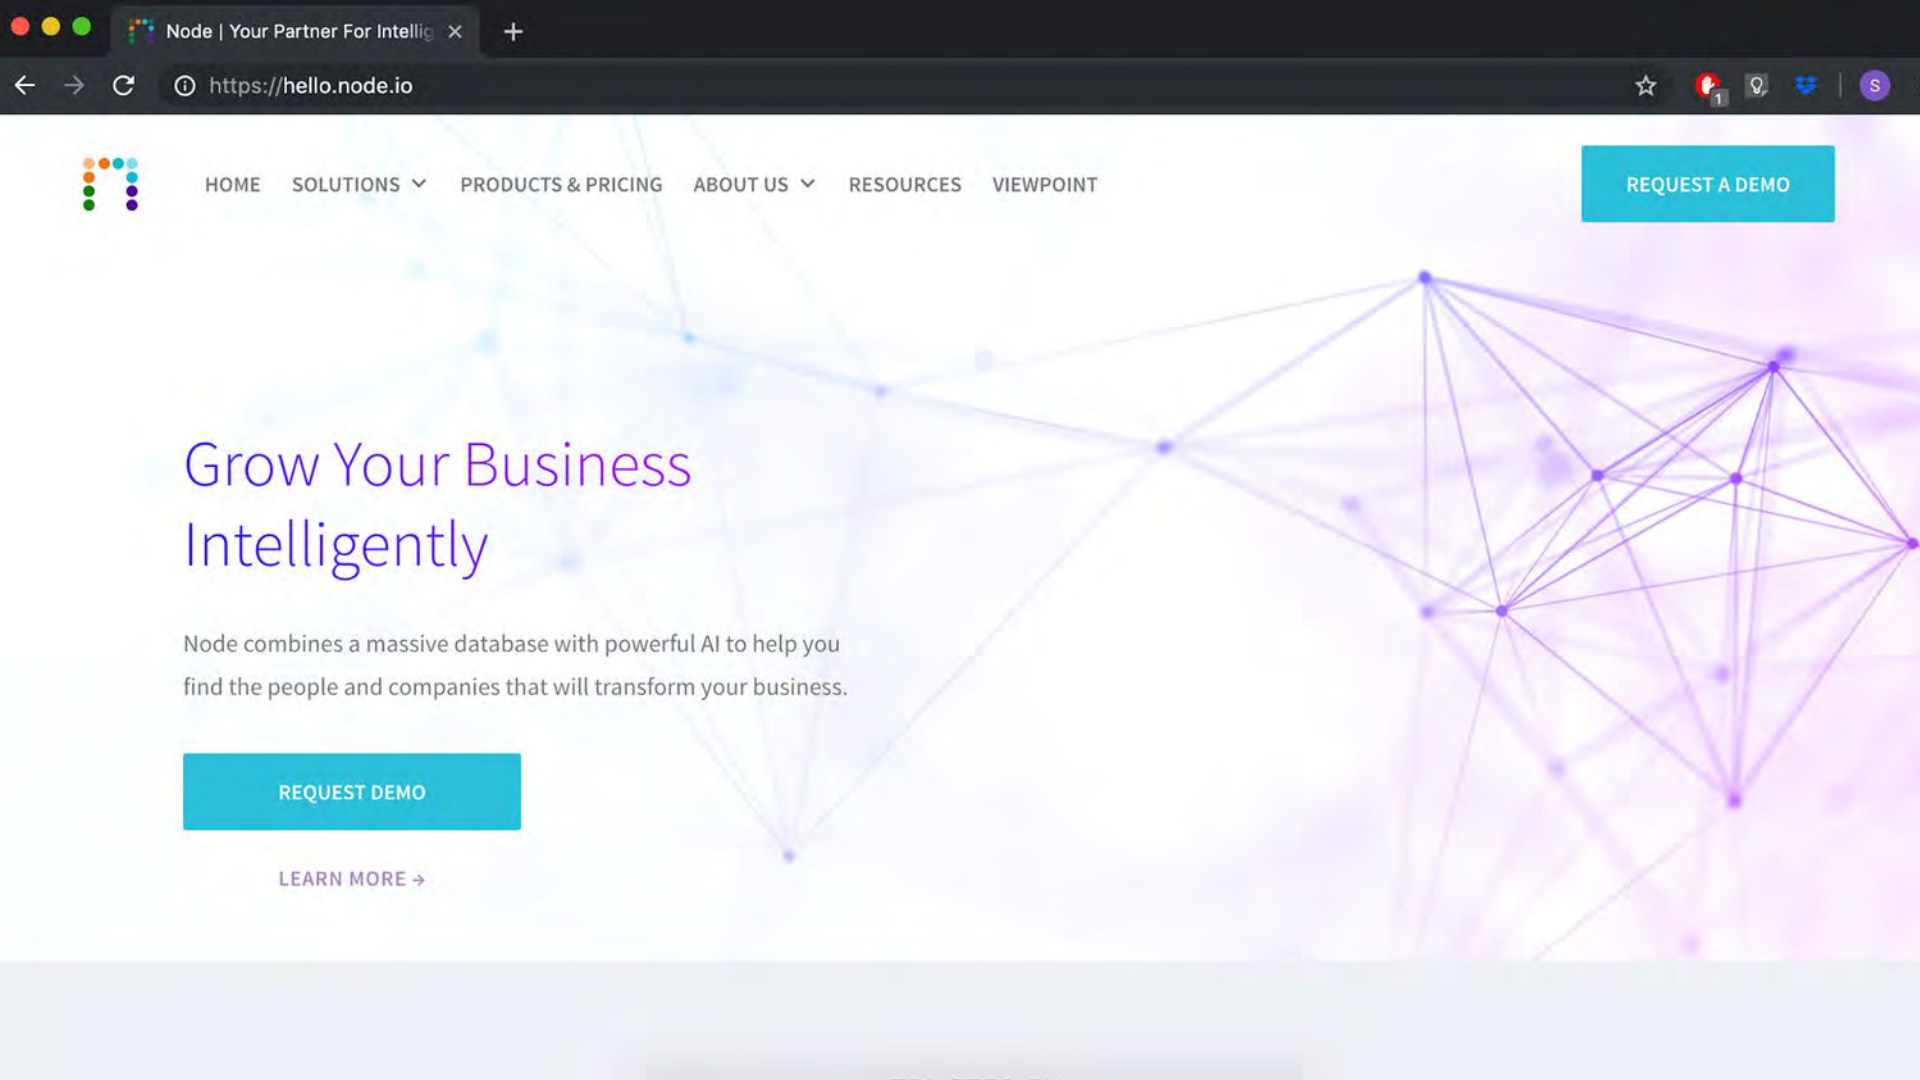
Node | Your Partner For Intellig

https://hello.node.io

S

HOME SOLUTIONS PRODUCTS & PRICING ABOUT US RESOURCES VIEWPOINT

REQUEST A DEMO

Grow Your Business Intelligently

Node combines a massive database with powerful AI to help you find the people and companies that will transform your business.

REQUEST DEMO

LEARN MORE →